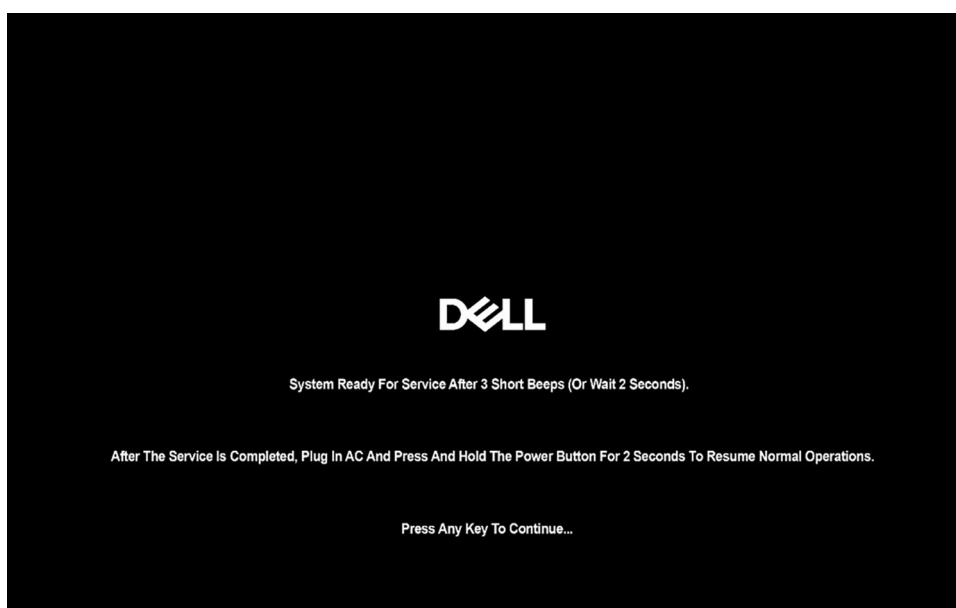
DELL

System Ready For Service After 3 Short Beeps (Or Wait 2 Seconds).

After The Service Is Completed, Plug In AC And Press And Hold The Power Button For 2 Seconds To Resume Normal Operations.

Press Any Key To Continue...